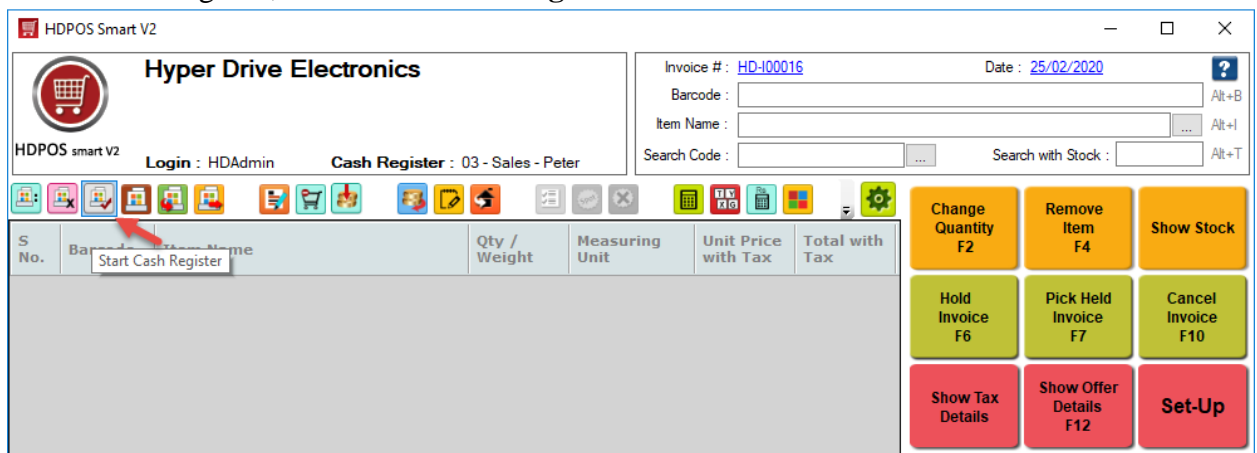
HDPOS Smart V2

Hyper Drive Electronics

HDPOS smart V2

Login : HDAdmin

Cash Register : 03 - Sales - Peter

Invoice # : HD-I00016

Date : 25/02/2020

Barcode :

Alt+B

Item Name :

...

Alt+I

Search Code :

...

Search with Stock :

Alt+T

| S No. | Barcode | Item Name | Qty / Weight | Measuring Unit | Unit Price with Tax | Total with Tax |
|---|---|---|---|---|---|---|

Start Cash Register

Change Quantity F2

Remove Item F4

Show Stock

Hold Invoice F6

Pick Held Invoice F7

Cancel Invoice F10

Show Tax Details

Show Offer Details F12

Set-Up